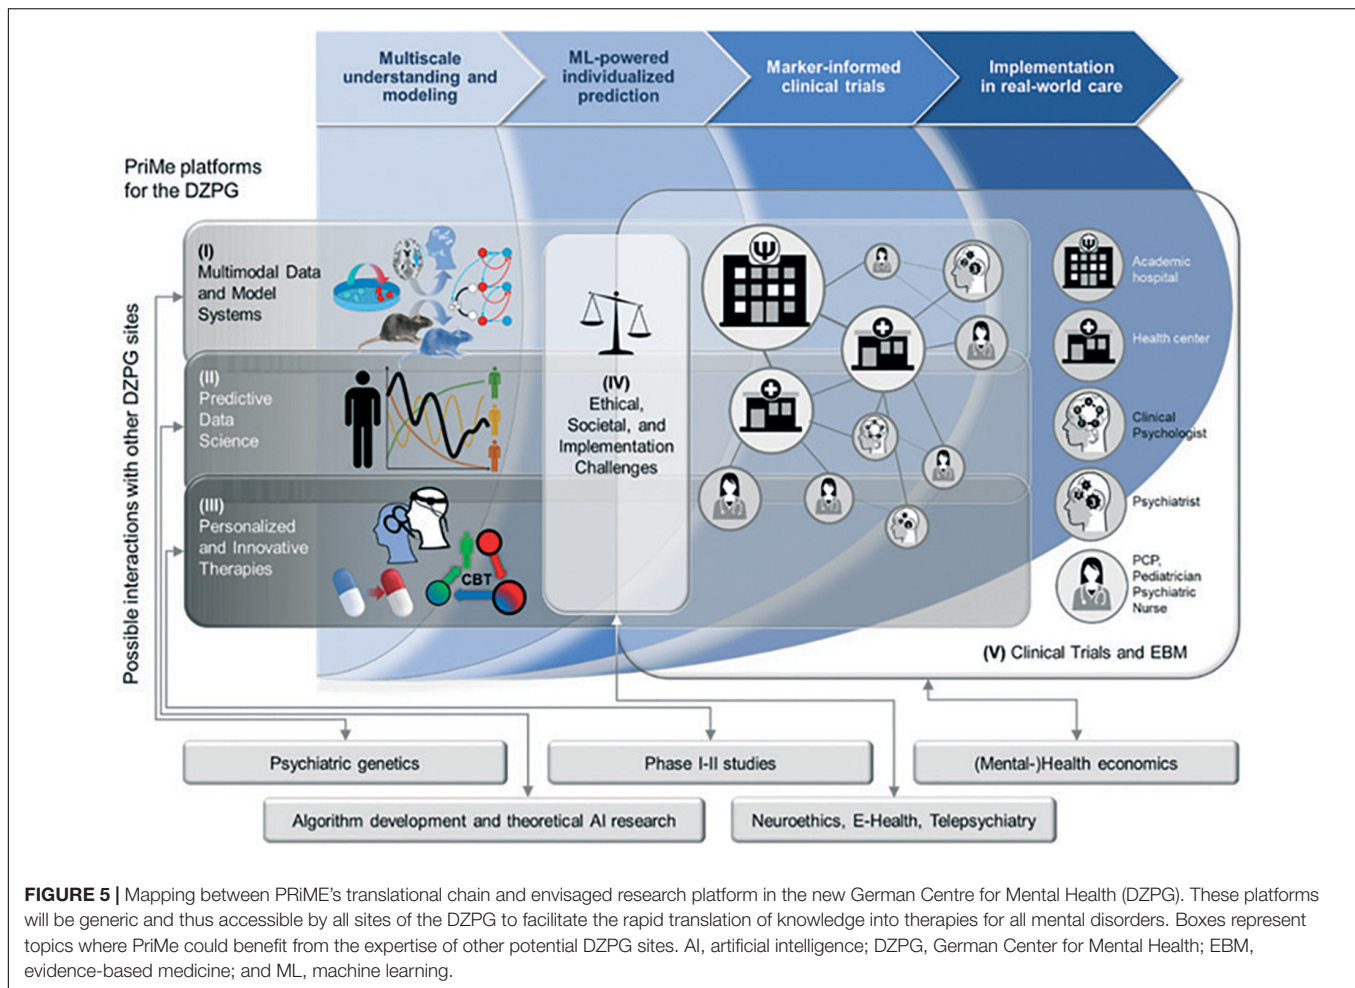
Multiscale understanding and modeling

ML-powered individualized prediction

Marker-informed clinical trials

Implementation in real-world care

PriMe platforms for the DZPG

Possible interactions with other DZPG sites

(I) Multimodal Data and Model Systems

(II) Predictive Data Science

(III) Personalized and Innovative Therapies

CBT

(IV) Ethical, Societal, and Implementation Challenges

Academic hospital

Health center

Clinical Psychologist

Psychiatrist

PCP, Pediatrician Psychiatric Nurse

(V) Clinical Trials and EBM

Psychiatric genetics

Phase I-II studies

(Mental-)Health economics

Algorithm development and theoretical AI research

Neuroethics, E-Health, Telepsychiatry

**FIGURE 5 |** Mapping between PRiME's translational chain and envisaged research platform in the new German Centre for Mental Health (DZPG). These platforms will be generic and thus accessible by all sites of the DZPG to facilitate the rapid translation of knowledge into therapies for all mental disorders. Boxes represent topics where PriMe could benefit from the expertise of other potential DZPG sites. AI, artificial intelligence; DZPG, German Center for Mental Health; EBM, evidence-based medicine; and ML, machine learning.